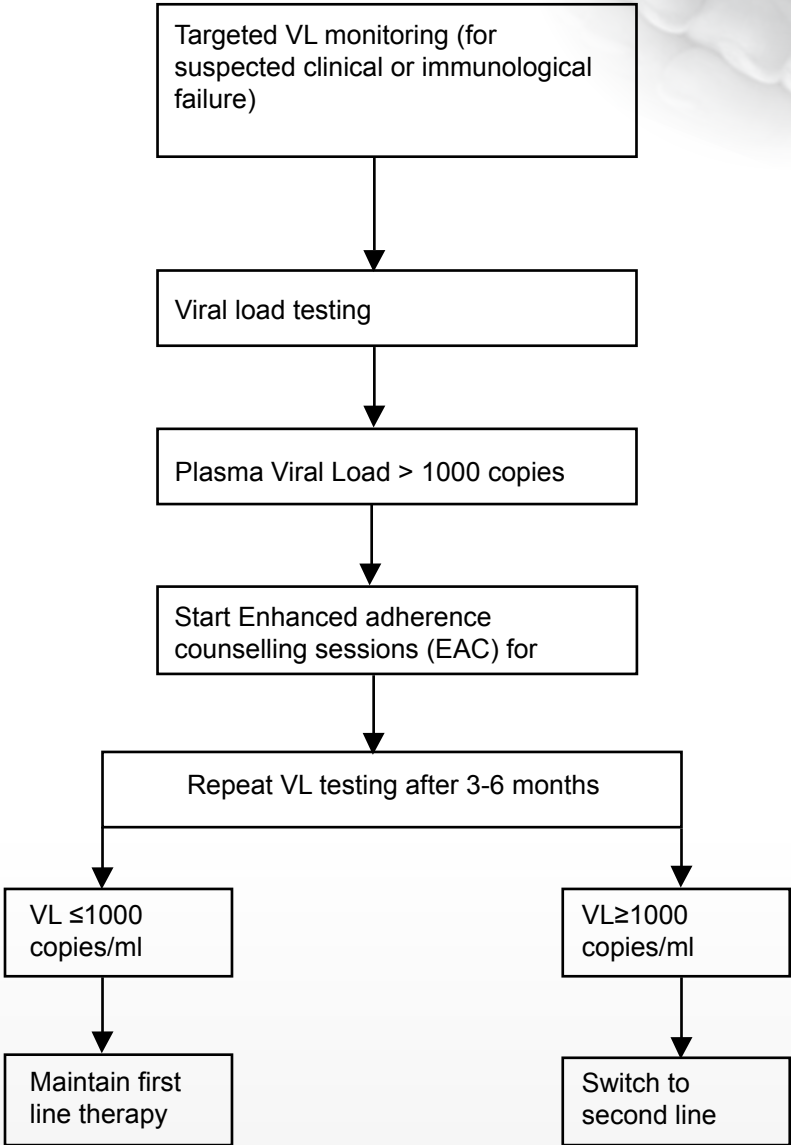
Targeted VL monitoring (for suspected clinical or immunological failure)

Viral load testing

Plasma Viral Load > 1000 copies

Start Enhanced adherence counselling sessions (EAC) for

Repeat VL testing after 3-6 months

VL ≤1000 copies/ml

VL≥1000 copies/ml

Maintain first line therapy

Switch to second line